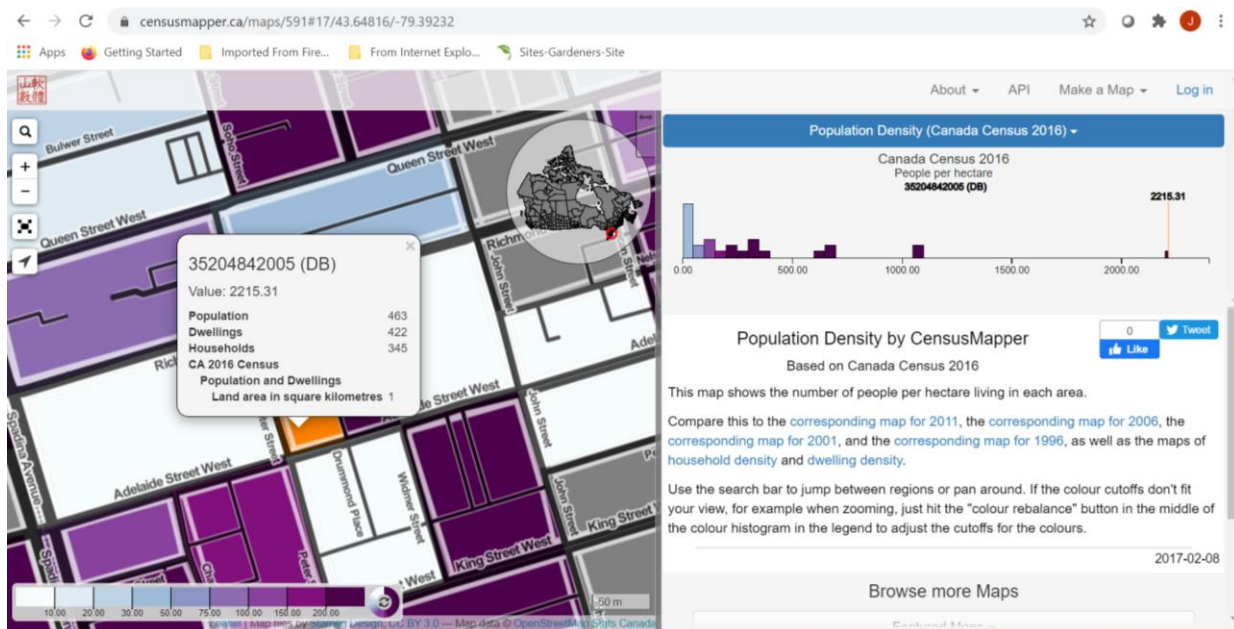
censusmapper.ca/maps/591#17/43.64816/-79.39232

Apps Getting Started Imported From Fire... From Internet Explo... Sites-Gardeners-Site

About API Make a Map Log in

Population Density (Canada Census 2016)

Canada Census 2016
People per hectare
35204842005 (DB)
2215.31

0.00 500.00 1000.00 1500.00 2000.00

Bulwer Street
Soho Street
Queen Street West
Queen Street West
Richmond
John Street
Rich
Adelaide Street West
John Street
Adelaide Street West
Spadina Avenue
Drummond Place
Widmer Street
King Street West
King Street W
Peter Street

35204842005 (DB)
Value: 2215.31

| | |
|---|---|
| Population | 463 |
| Dwellings | 422 |
| Households | 345 |
| CA 2016 Census | |
| Population and Dwellings | |
| Land area in square kilometres | 1 |

10.00 20.00 30.00 50.00 75.00 100.00 150.00 200.00

50 m

Leaflet | Map tiles by Stamen Design, CC BY 3.0 — Map data © OpenStreetMap Stats Canada

0 Tweet
Like

Population Density by CensusMapper

Based on Canada Census 2016

This map shows the number of people per hectare living in each area.

Compare this to the corresponding map for 2011, the corresponding map for 2006, the corresponding map for 2001, and the corresponding map for 1996, as well as the maps of household density and dwelling density.

Use the search bar to jump between regions or pan around. If the colour cutoffs don't fit your view, for example when zooming, just hit the "colour rebalance" button in the middle of the colour histogram in the legend to adjust the cutoffs for the colours.

2017-02-08

Browse more Maps

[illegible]